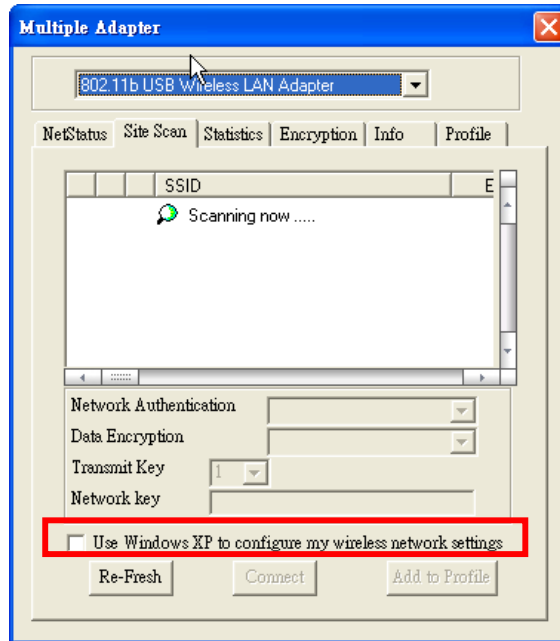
Multiple Adapter

802.11b USB Wireless LAN Adapter

NetStatus | Site Scan | Statistics | Encryption | Info | Profile

| | | | SSID | E |
|---|---|---|---|---|

Scanning now .....

Network Authentication

Data Encryption

Transmit Key 1

Network key

Use Windows XP to configure my wireless network settings

Re-Fresh

Connect

Add to Profile